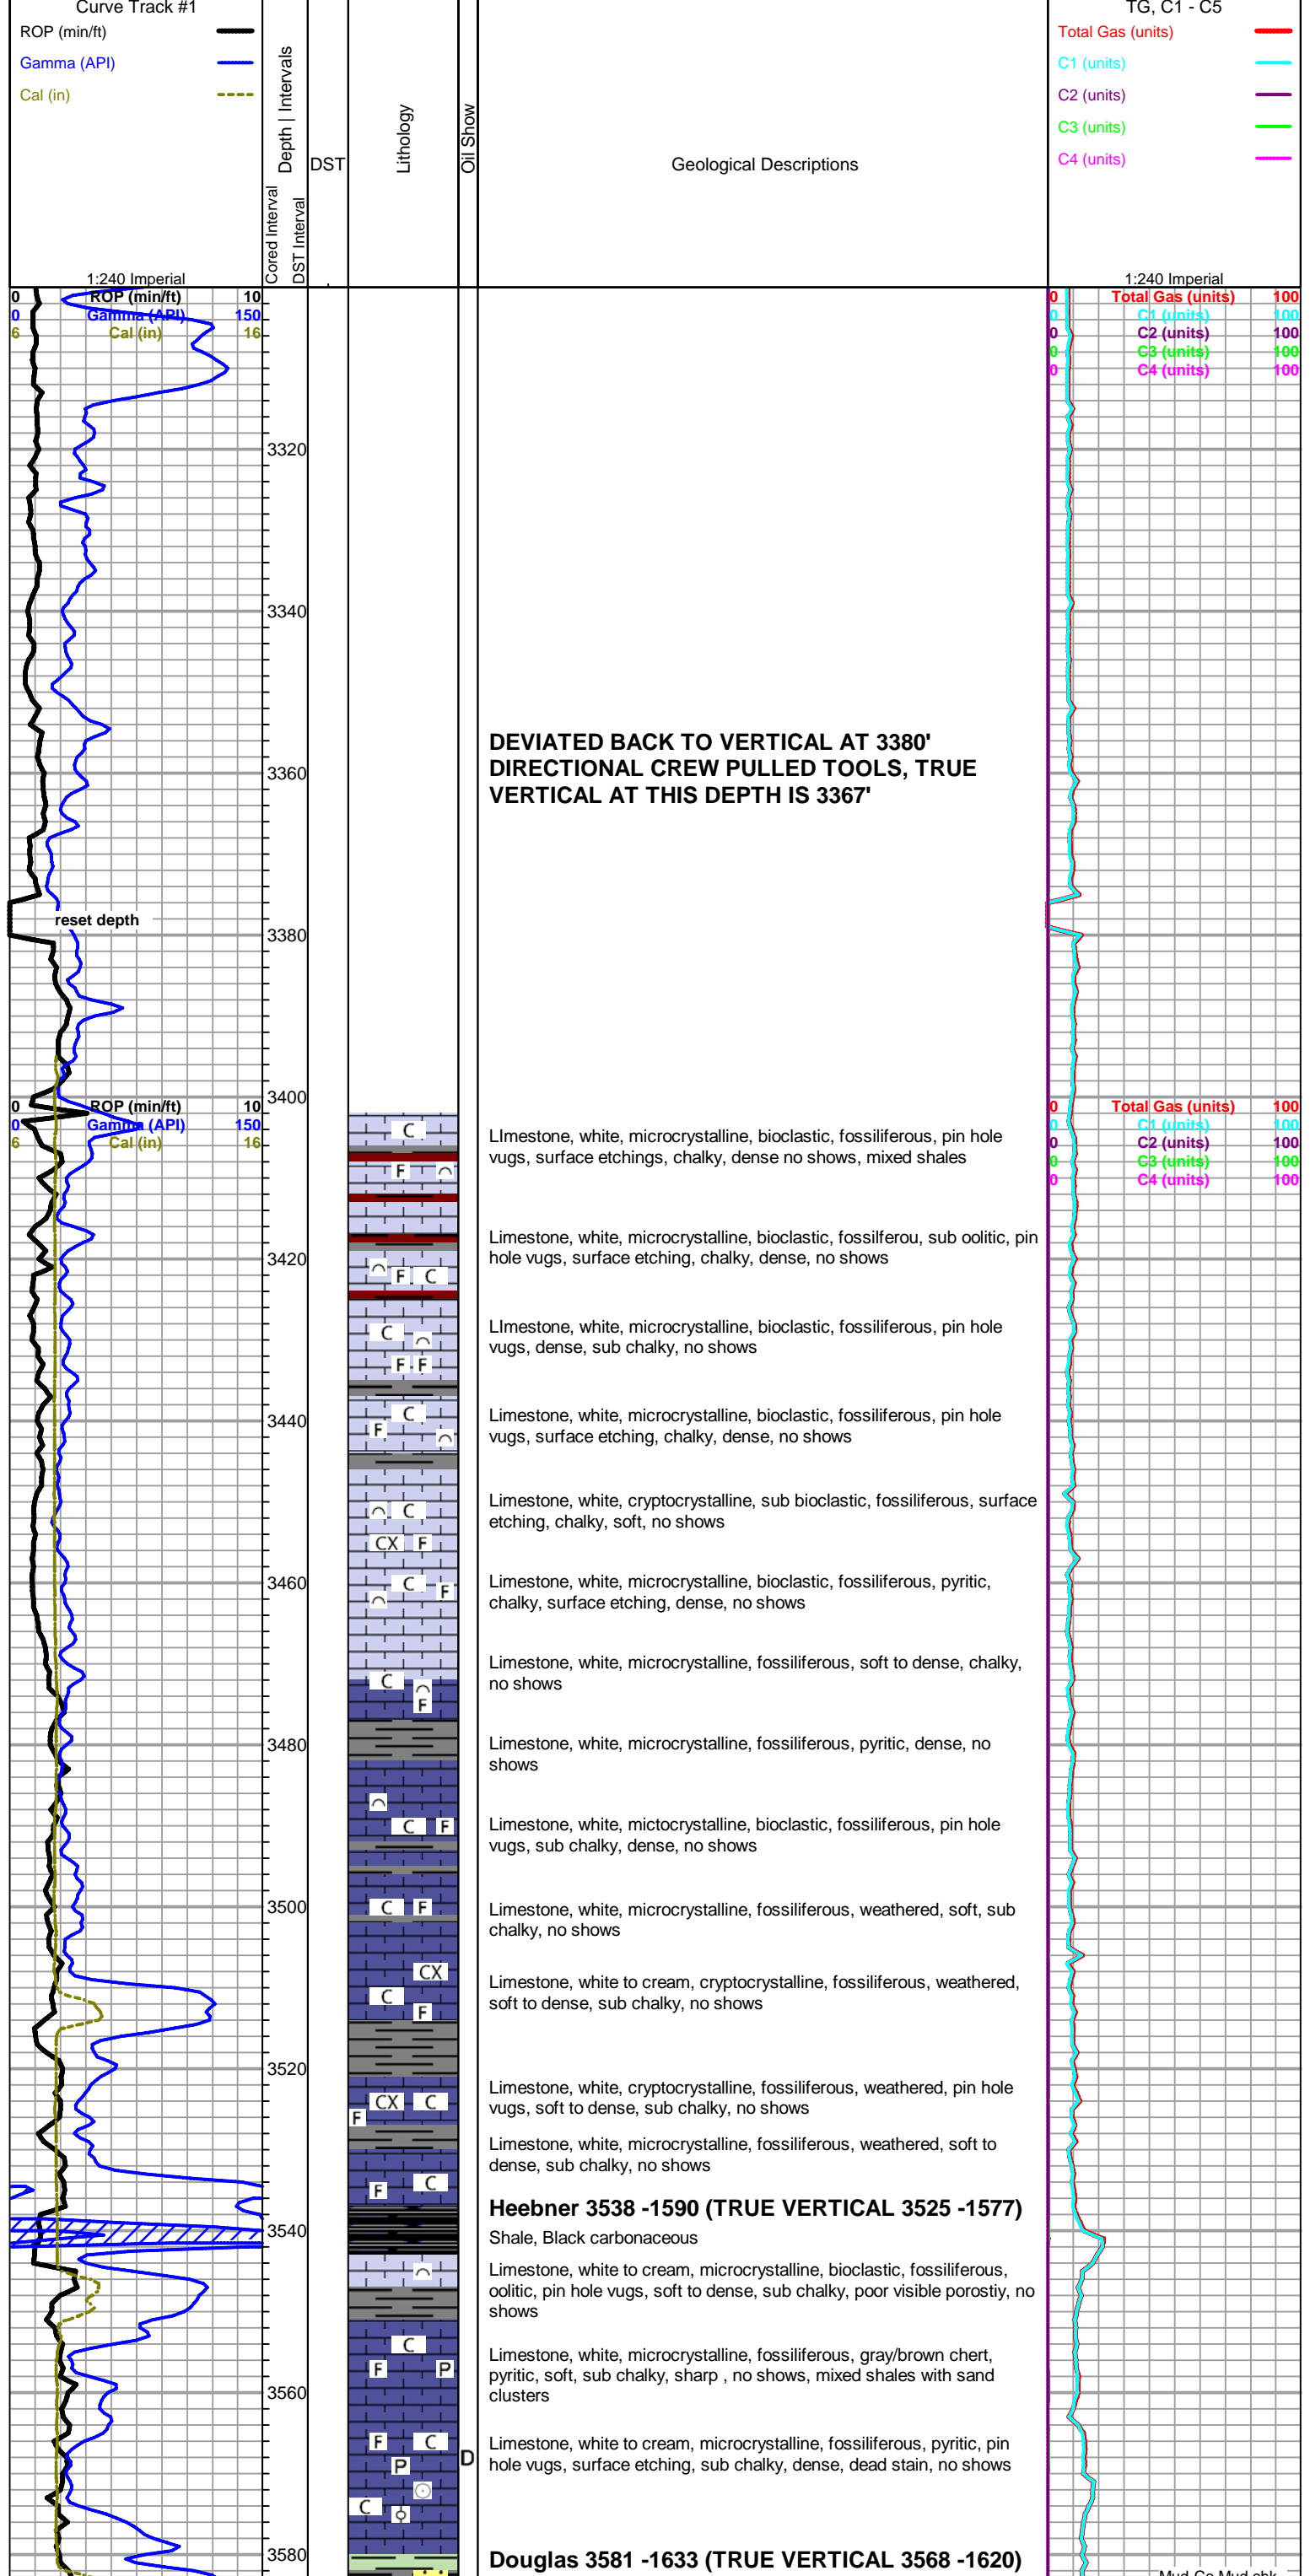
Curve Track #1
ROP (min/ft)
Gamma (API)
Cal (in)
Cored Interval
DST Interval
Depth | Intervals
DST
Lithology
Oil Show
Geological Descriptions
TG, C1 - C5
Total Gas (units)
C1 (units)
C2 (units)
C3 (units)
C4 (units)
1:240 Imperial
1:240 Imperial

0 ROP (min/ft) 10
0 Gamma (API) 150
6 Cal (in) 16

0 Total Gas (units) 100
0 C1 (units) 100
0 C2 (units) 100
0 C3 (units) 100
0 C4 (units) 100

3320
3340
3360

DEVIATED BACK TO VERTICAL AT 3380' DIRECTIONAL CREW PULLED TOOLS, TRUE VERTICAL AT THIS DEPTH IS 3367'

reset depth
3380
3400

0 ROP (min/ft) 10
0 Gamma (API) 150
6 Cal (in) 16

0 Total Gas (units) 100
0 C1 (units) 100
0 C2 (units) 100
0 C3 (units) 100
0 C4 (units) 100

LImestone, white, microcrystalline, bioclastic, fossiliferous, pin hole vugs, surface etchings, chalky, dense no shows, mixed shales

Limestone, white, microcrystalline, bioclastic, fossilferou, sub oolitic, pin hole vugs, surface etching, chalky, dense, no shows

3420

LImestone, white, microcrystalline, bioclastic, fossiliferous, pin hole vugs, dense, sub chalky, no shows

3440

Limestone, white, microcrystalline, bioclastic, fossiliferous, pin hole vugs, surface etching, chalky, dense, no shows

Limestone, white, cryptocrystalline, sub bioclastic, fossiliferous, surface etching, chalky, soft, no shows

3460

Limestone, white, microcrystalline, bioclastic, fossiliferous, pyritic, chalky, surface etching, dense, no shows

Limestone, white, microcrystalline, fossiliferous, soft to dense, chalky, no shows

3480

Limestone, white, microcrystalline, fossiliferous, pyritic, dense, no shows

Limestone, white, mictocrystalline, bioclastic, fossiliferous, pin hole vugs, sub chalky, dense, no shows

3500

Limestone, white, microcrystalline, fossiliferous, weathered, soft, sub chalky, no shows

Limestone, white to cream, cryptocrystalline, fossiliferous, weathered, soft to dense, sub chalky, no shows

3520

Limestone, white, cryptocrystalline, fossiliferous, weathered, pin hole vugs, soft to dense, sub chalky, no shows

Limestone, white, microcrystalline, fossiliferous, weathered, soft to dense, sub chalky, no shows

Heebner 3538 -1590 (TRUE VERTICAL 3525 -1577)

3540

Shale, Black carbonaceous

Limestone, white to cream, microcrystalline, bioclastic, fossiliferous, oolitic, pin hole vugs, soft to dense, sub chalky, poor visible porostiy, no shows

Limestone, white, microcrystalline, fossiliferous, gray/brown chert, pyritic, soft, sub chalky, sharp , no shows, mixed shales with sand clusters

3560

Limestone, white to cream, microcrystalline, fossiliferous, pyritic, pin hole vugs, surface etching, sub chalky, dense, dead stain, no shows

D

3580

Douglas 3581 -1633 (TRUE VERTICAL 3568 -1620)